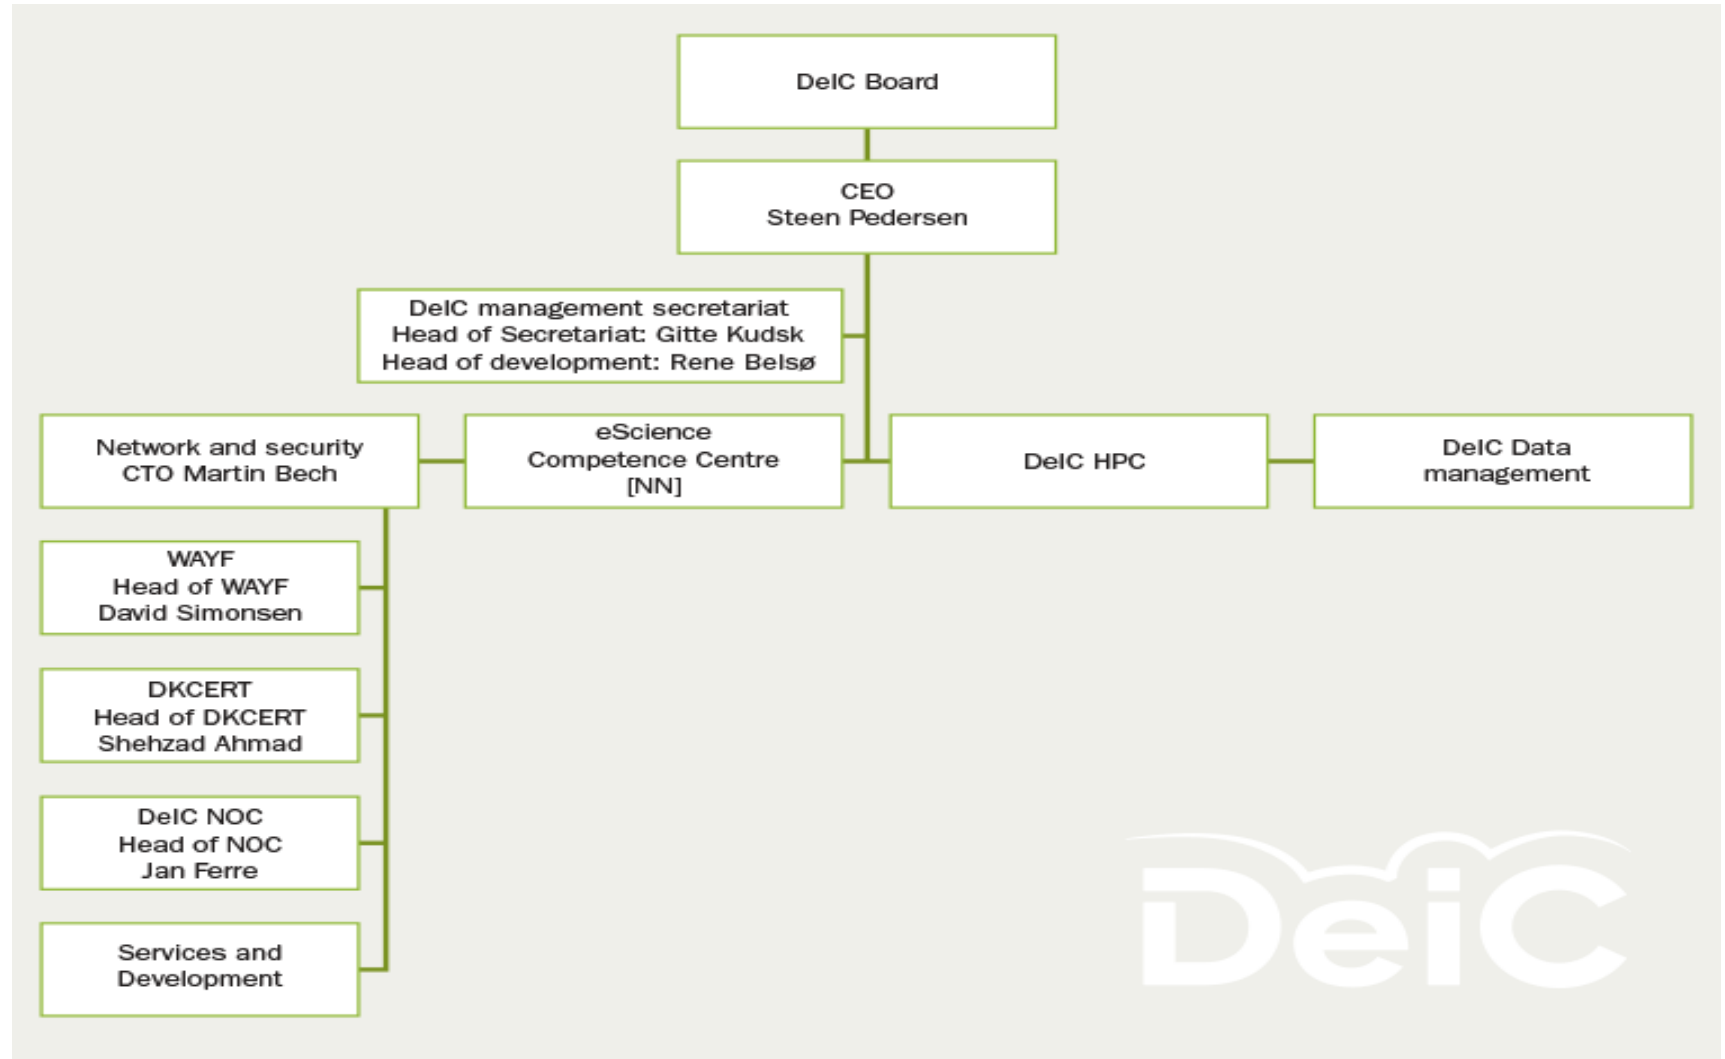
DeIC Board

CEO
Steen Pedersen

DeIC management secretariat
Head of Secretariat: Gitte Kudsk
Head of development: Rene Belsø

Network and security
CTO Martin Bech

eScience
Competence Centre
[NN]

DeIC HPC

DeIC Data
management

WAYF
Head of WAYF
David Simonsen

DKCERT
Head of DKCERT
Shehzad Ahmad

DeIC NOC
Head of NOC
Jan Ferre

Services and
Development

DeIC